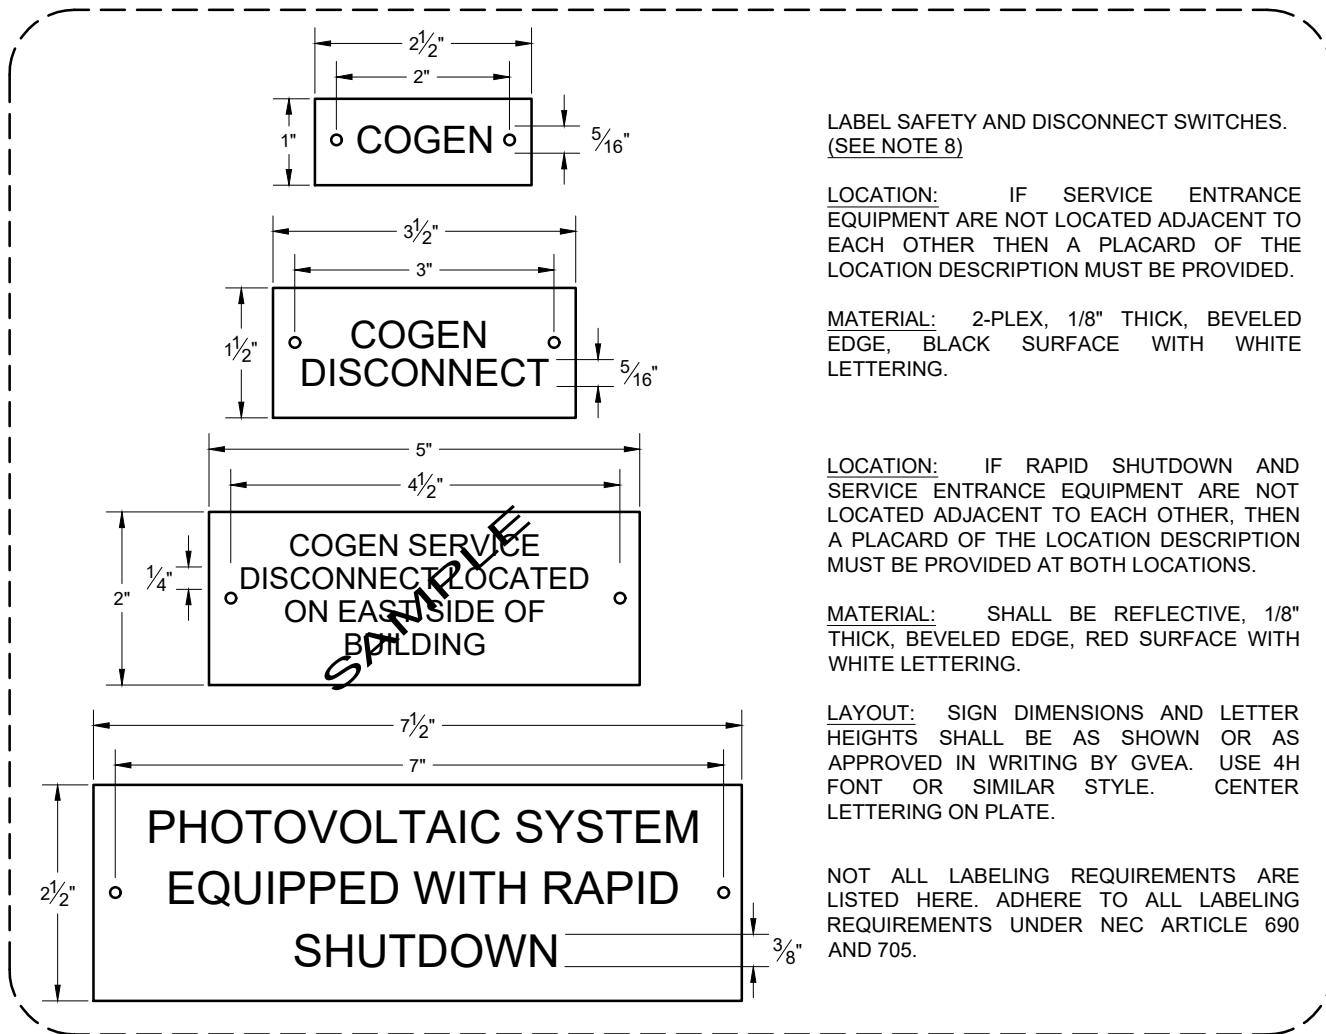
$2\frac{1}{2}$"

2"

1"

COGEN

$\frac{5}{16}$"

$3\frac{1}{2}$"

3"

$1\frac{1}{2}$"

COGEN DISCONNECT

$\frac{5}{16}$"

5"

$4\frac{1}{2}$"

2"

$\frac{1}{4}$"

COGEN SERVICE DISCONNECT LOCATED ON EAST SIDE OF BUILDING

SAMPLE

$7\frac{1}{2}$"

7"

$2\frac{1}{2}$"

PHOTOVOLTAIC SYSTEM EQUIPPED WITH RAPID SHUTDOWN

$\frac{3}{8}$"

LABEL SAFETY AND DISCONNECT SWITCHES. (SEE NOTE 8)

LOCATION: IF SERVICE ENTRANCE EQUIPMENT ARE NOT LOCATED ADJACENT TO EACH OTHER THEN A PLACARD OF THE LOCATION DESCRIPTION MUST BE PROVIDED.

MATERIAL: 2-PLEX, 1/8" THICK, BEVELED EDGE, BLACK SURFACE WITH WHITE LETTERING.

LOCATION: IF RAPID SHUTDOWN AND SERVICE ENTRANCE EQUIPMENT ARE NOT LOCATED ADJACENT TO EACH OTHER, THEN A PLACARD OF THE LOCATION DESCRIPTION MUST BE PROVIDED AT BOTH LOCATIONS.

MATERIAL: SHALL BE REFLECTIVE, 1/8" THICK, BEVELED EDGE, RED SURFACE WITH WHITE LETTERING.

LAYOUT: SIGN DIMENSIONS AND LETTER HEIGHTS SHALL BE AS SHOWN OR AS APPROVED IN WRITING BY GVEA. USE 4H FONT OR SIMILAR STYLE. CENTER LETTERING ON PLATE.

NOT ALL LABELING REQUIREMENTS ARE LISTED HERE. ADHERE TO ALL LABELING REQUIREMENTS UNDER NEC ARTICLE 690 AND 705.